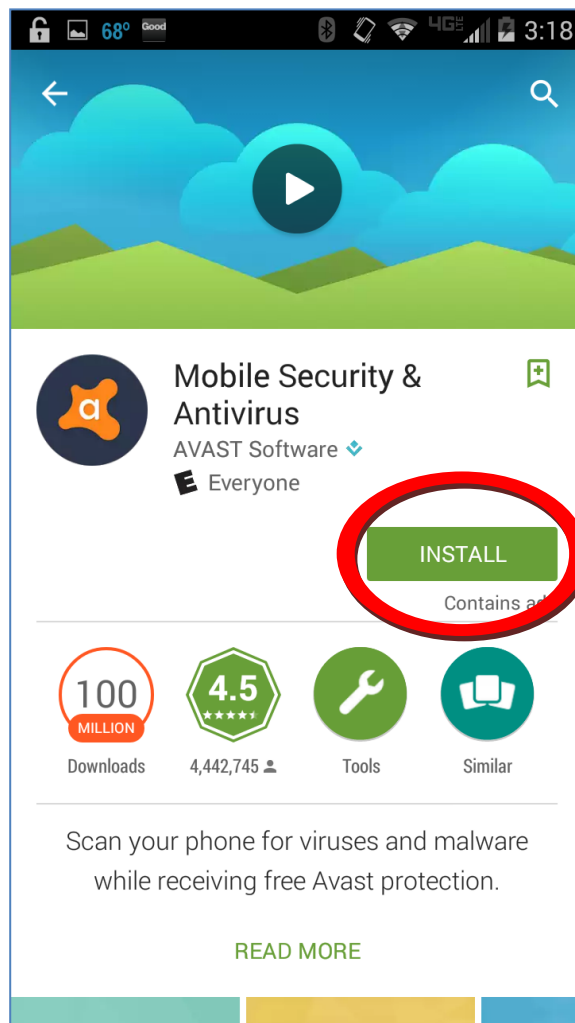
68° Good 4G 3:18

Mobile Security & Antivirus

AVAST Software

E Everyone

INSTALL

Contains a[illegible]

100 MILLION Downloads

4.5 4,442,745

Tools

Similar

Scan your phone for viruses and malware while receiving free Avast protection.

READ MORE